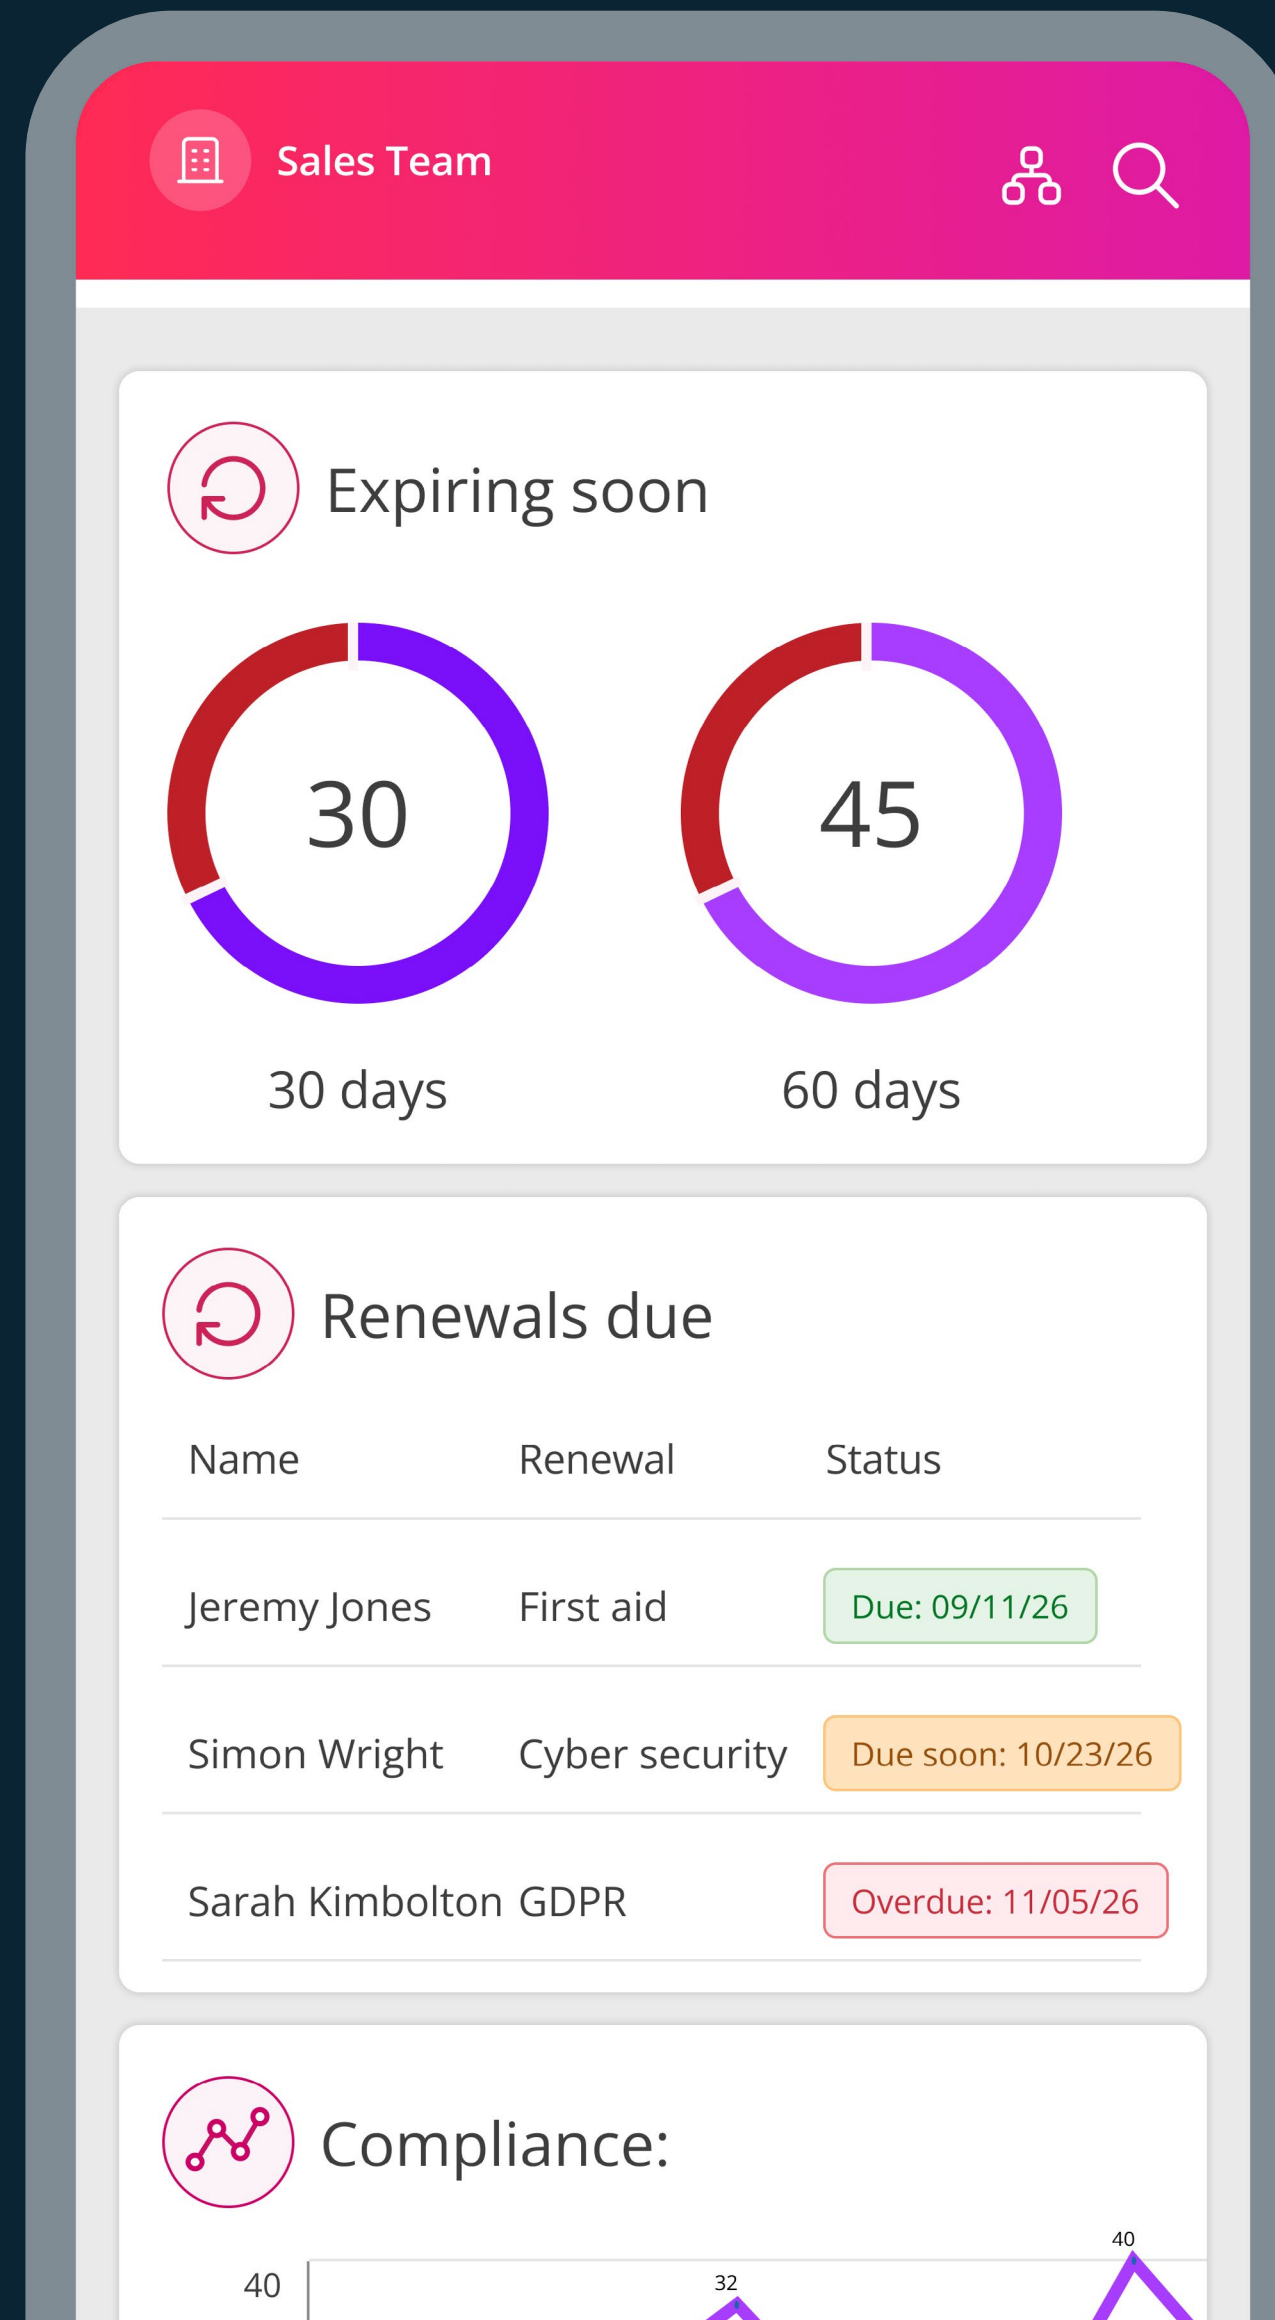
Sales Team

Expiring soon

30

45

30 days

60 days

Renewals due

| Name | Renewal | Status |
|---|---|---|
| Jeremy Jones | First aid | Due: 09/11/26 |
| Simon Wright | Cyber security | Due soon: 10/23/26 |
| Sarah Kimbolton | GDPR | Overdue: 11/05/26 |

Compliance:

40

32

40